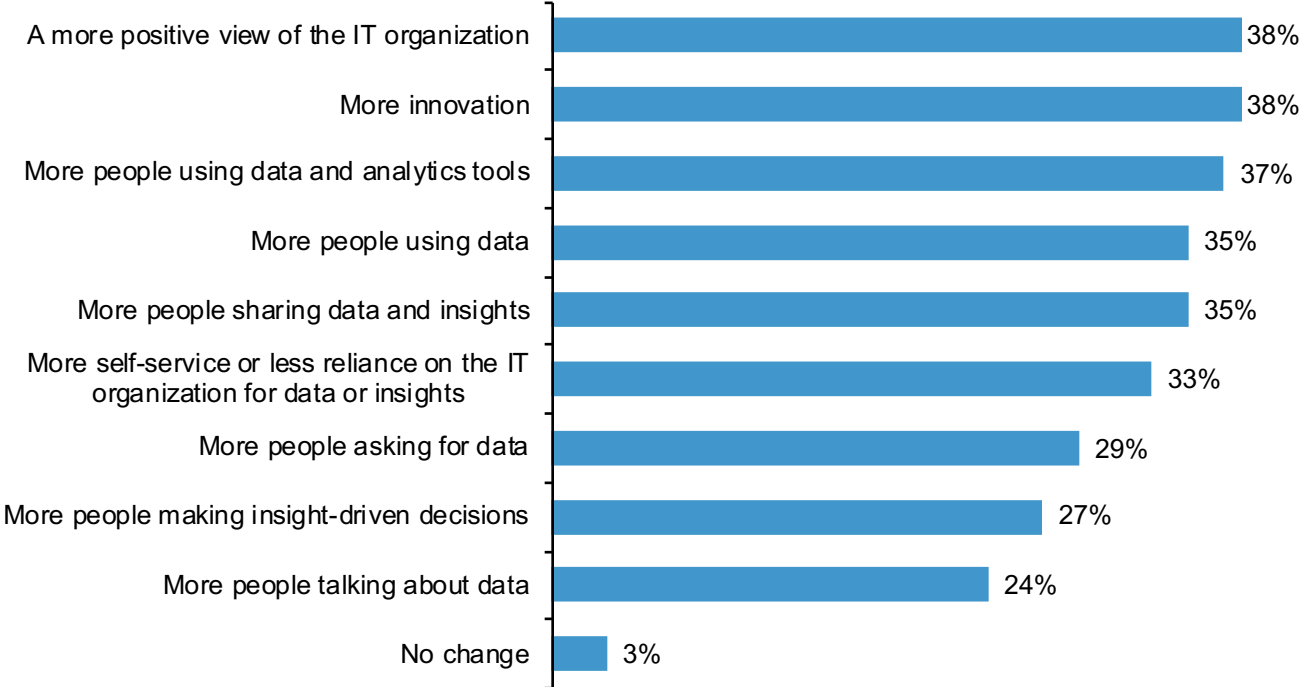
A more positive view of the IT organization 38%
More innovation 38%
More people using data and analytics tools 37%
More people using data 35%
More people sharing data and insights 35%
More self-service or less reliance on the IT organization for data or insights 33%
More people asking for data 29%
More people making insight-driven decisions 27%
More people talking about data 24%
No change 3%